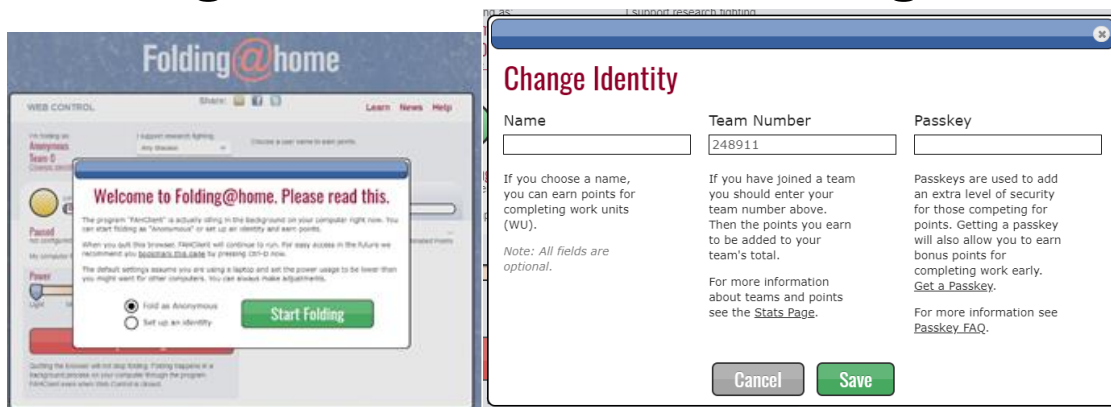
Folding@home

WEB CONTROL

Share:

Learn News Help

I'm folding as: Anonymous Team: 0

I support research fighting: Any disease

Choose a user name to earn points.

Paused

Power

Welcome to Folding@home. Please read this.

The program "FAHClient" is actually idling in the background on your computer right now. You can start folding as "Anonymous" or set up an identity and earn points.

When you quit this browser, FAHClient will continue to run. For easy access in the future we recommend you bookmark this page by pressing ctrl-D now.

The default settings assume you are using a laptop and set the power usage to be lower than you might want for other computers. You can always make adjustments.

Fold as Anonymous

Set up an identity

Start Folding

Quitting the browser will not stop folding. Folding happens in a background process on your computer through the program FAHClient even when Web Control is closed.

ng as: I support research fighting

Change Identity

Name

If you choose a name, you can earn points for completing work units (WU).

Note: All fields are optional.

Team Number

248911

If you have joined a team you should enter your team number above. Then the points you earn to be added to your team's total.

For more information about teams and points see the Stats Page.

Passkey

Passkeys are used to add an extra level of security for those competing for points. Getting a passkey will also allow you to earn bonus points for completing work early. Get a Passkey.

For more information see Passkey FAQ.

Cancel

Save